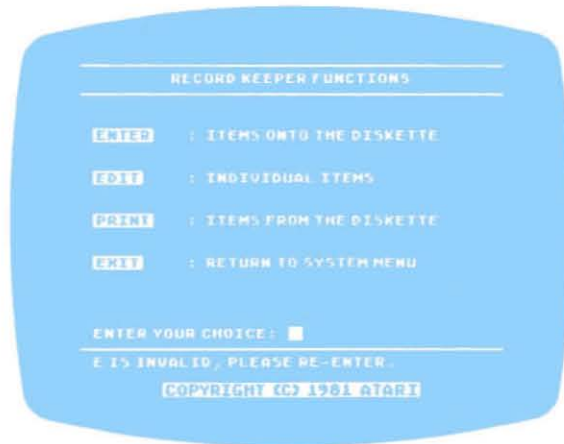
RECORD KEEPER FUNCTIONS

ENTER : ITEMS ONTO THE DISKETTE

EDIT : INDIVIDUAL ITEMS

PRINT : ITEMS FROM THE DISKETTE

EXIT : RETURN TO SYSTEM MENU

ENTER YOUR CHOICE:

E IS INVALID, PLEASE RE-ENTER.

COPYRIGHT (C) 1981 ATARI